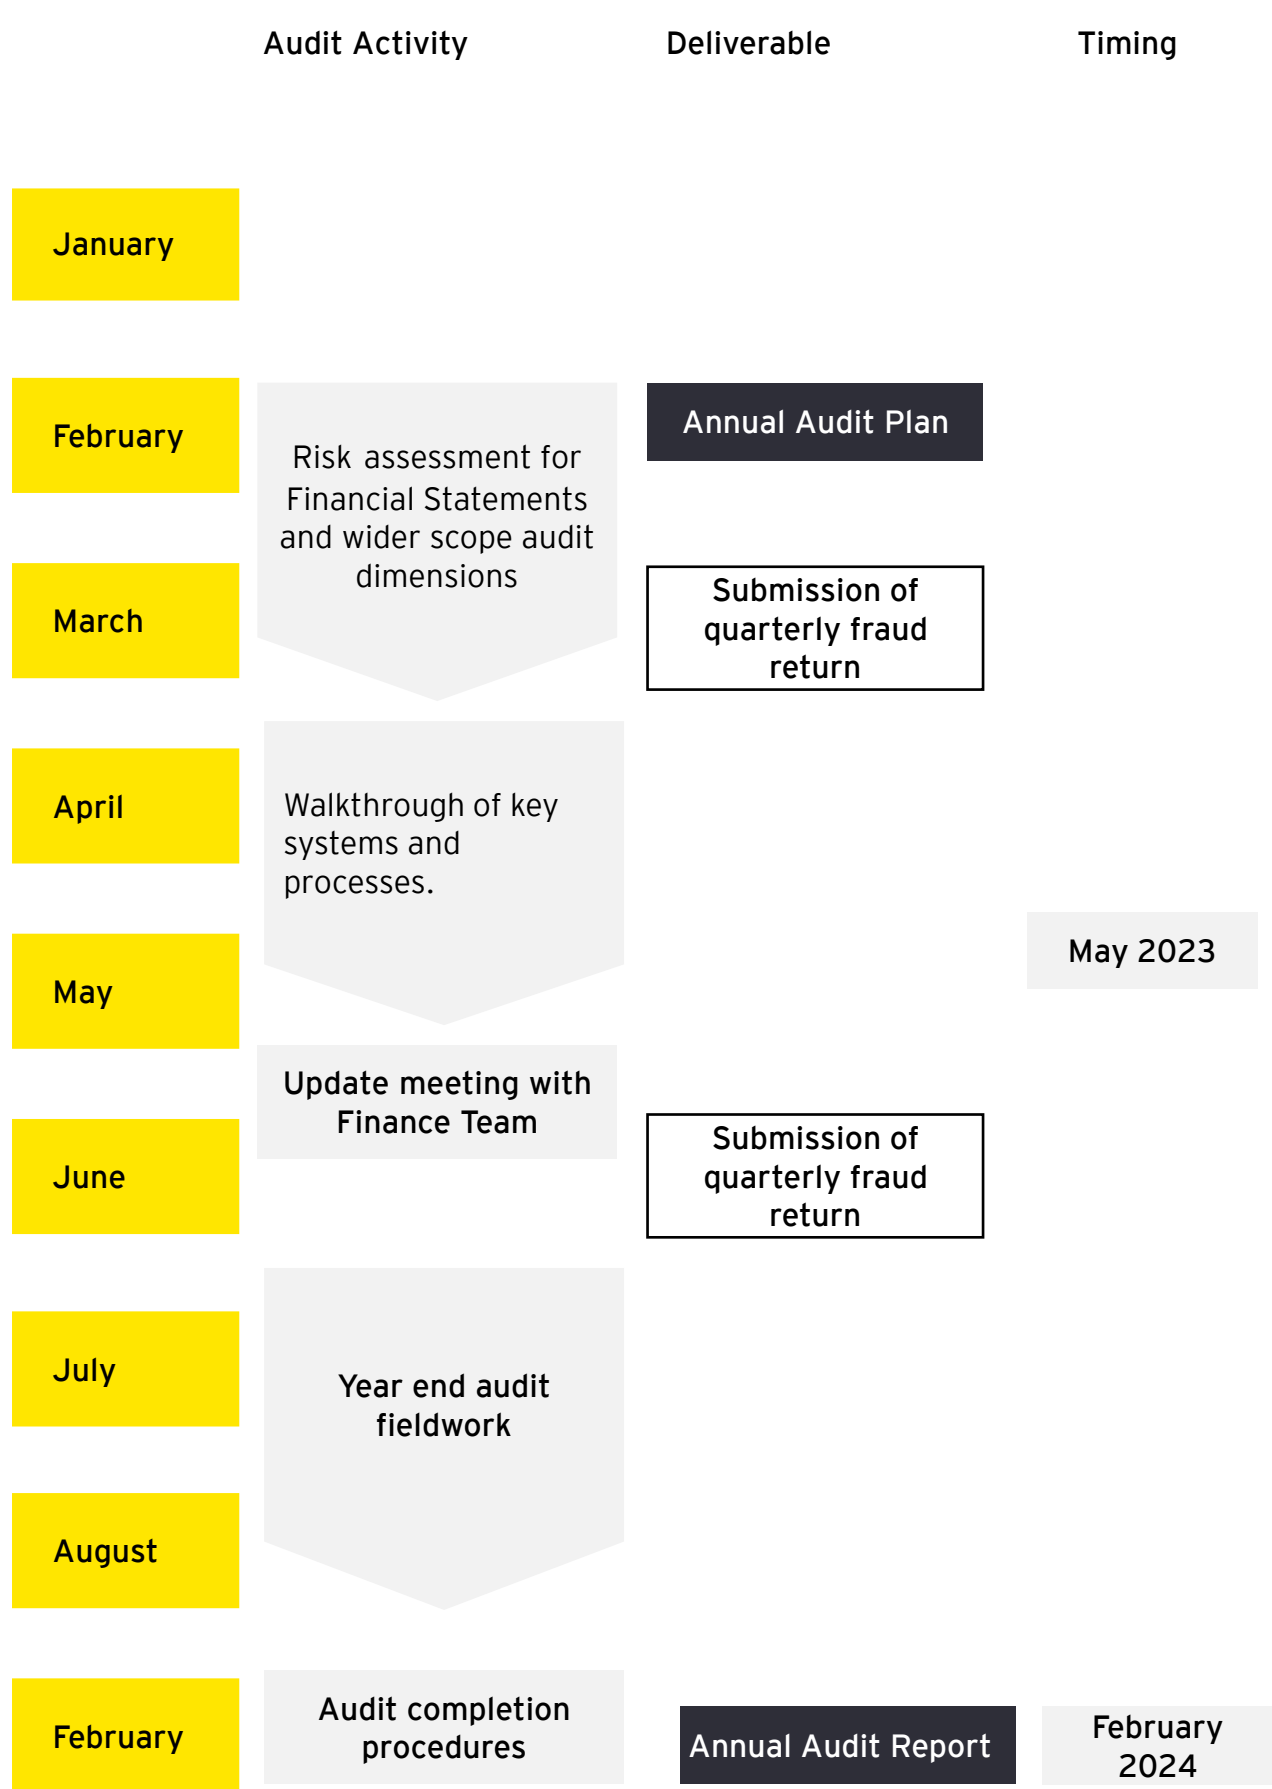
Audit Activity

Deliverable

Timing

January

February

Risk assessment for Financial Statements and wider scope audit dimensions

Annual Audit Plan

March

Submission of quarterly fraud return

April

Walkthrough of key systems and processes.

May 2023

May

Update meeting with Finance Team

June

Submission of quarterly fraud return

July

Year end audit fieldwork

August

February

Audit completion procedures

Annual Audit Report

February 2024